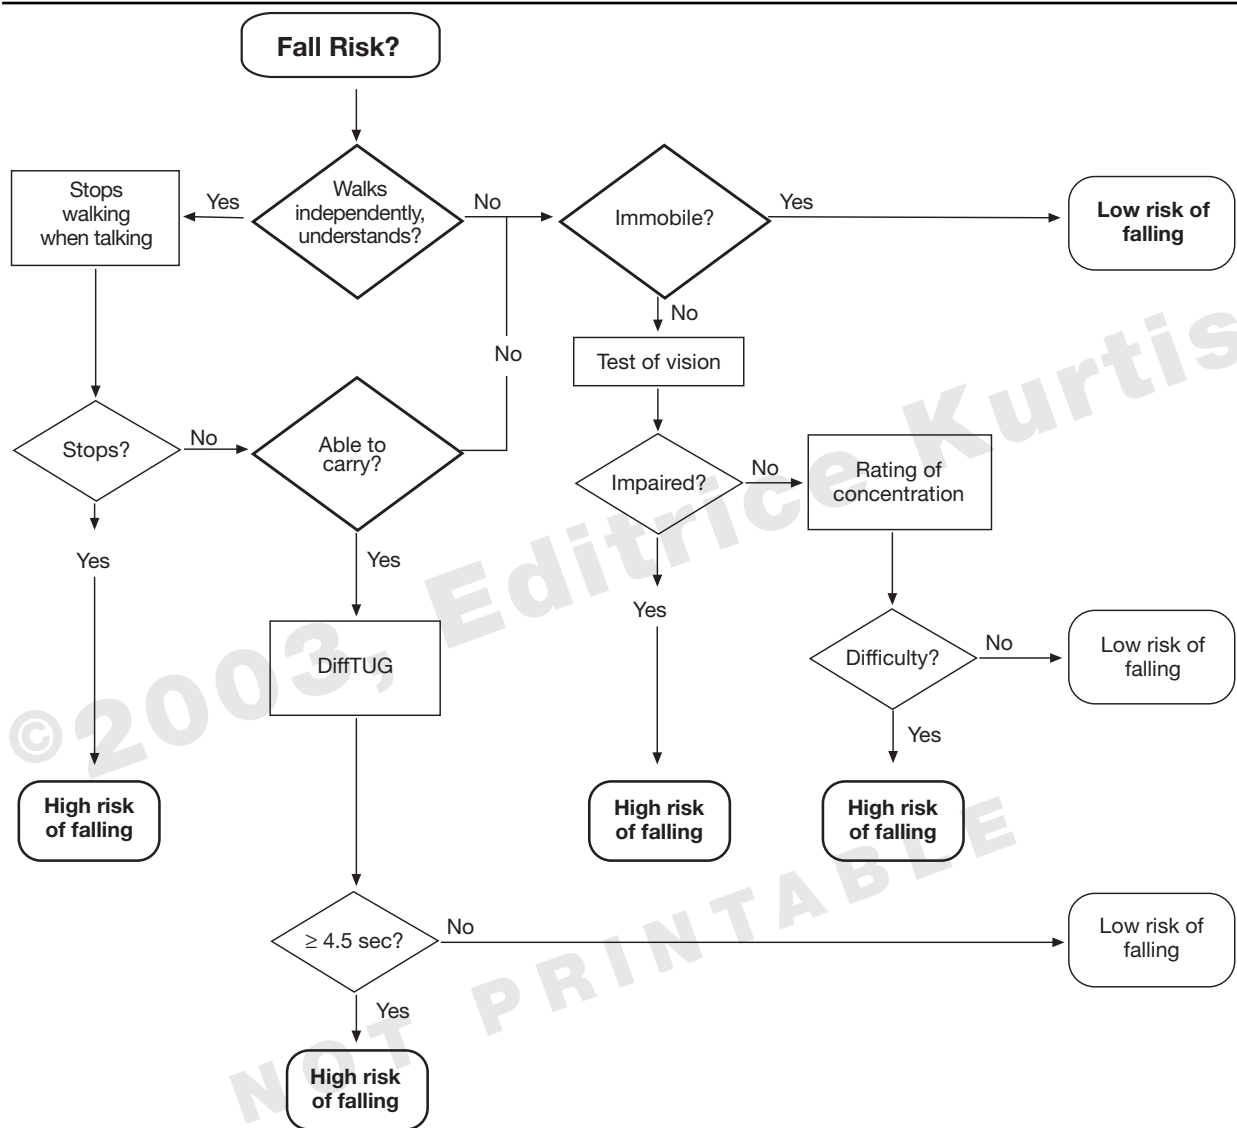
Fall Risk?

Walks independently, understands?

Yes

Stops walking when talking

No

Immobile?

Yes

Low risk of falling

No

No

Test of vision

Stops?

No

Able to carry?

Impaired?

No

Rating of concentration

Yes

Yes

Yes

DiffTUG

Difficulty?

No

Low risk of falling

Yes

High risk of falling

High risk of falling

High risk of falling

$\geq 4.5$ sec?

No

Low risk of falling

Yes

High risk of falling

©2003, Editrice Kurtis

NOT PRINTABLE